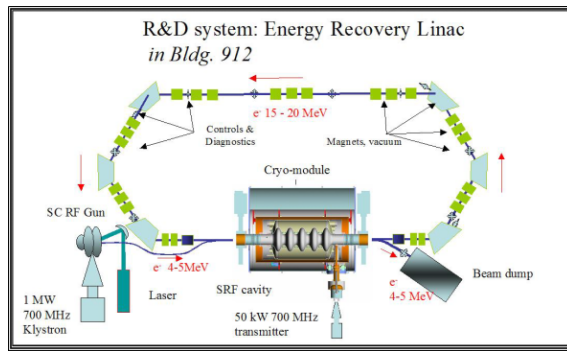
R&D system: Energy Recovery Linac

in Bldg. 912

$e^-$ 15 - 20 MeV

Controls & Diagnostics

Magnets, vacuum

Cryo-module

SC RF Gun

$e^-$ 4-5MeV

Laser

SRF cavity

$e^-$ 4-5 MeV

Beam dump

1 MW 700 MHz Klystron

50 kW 700 MHz transmitter